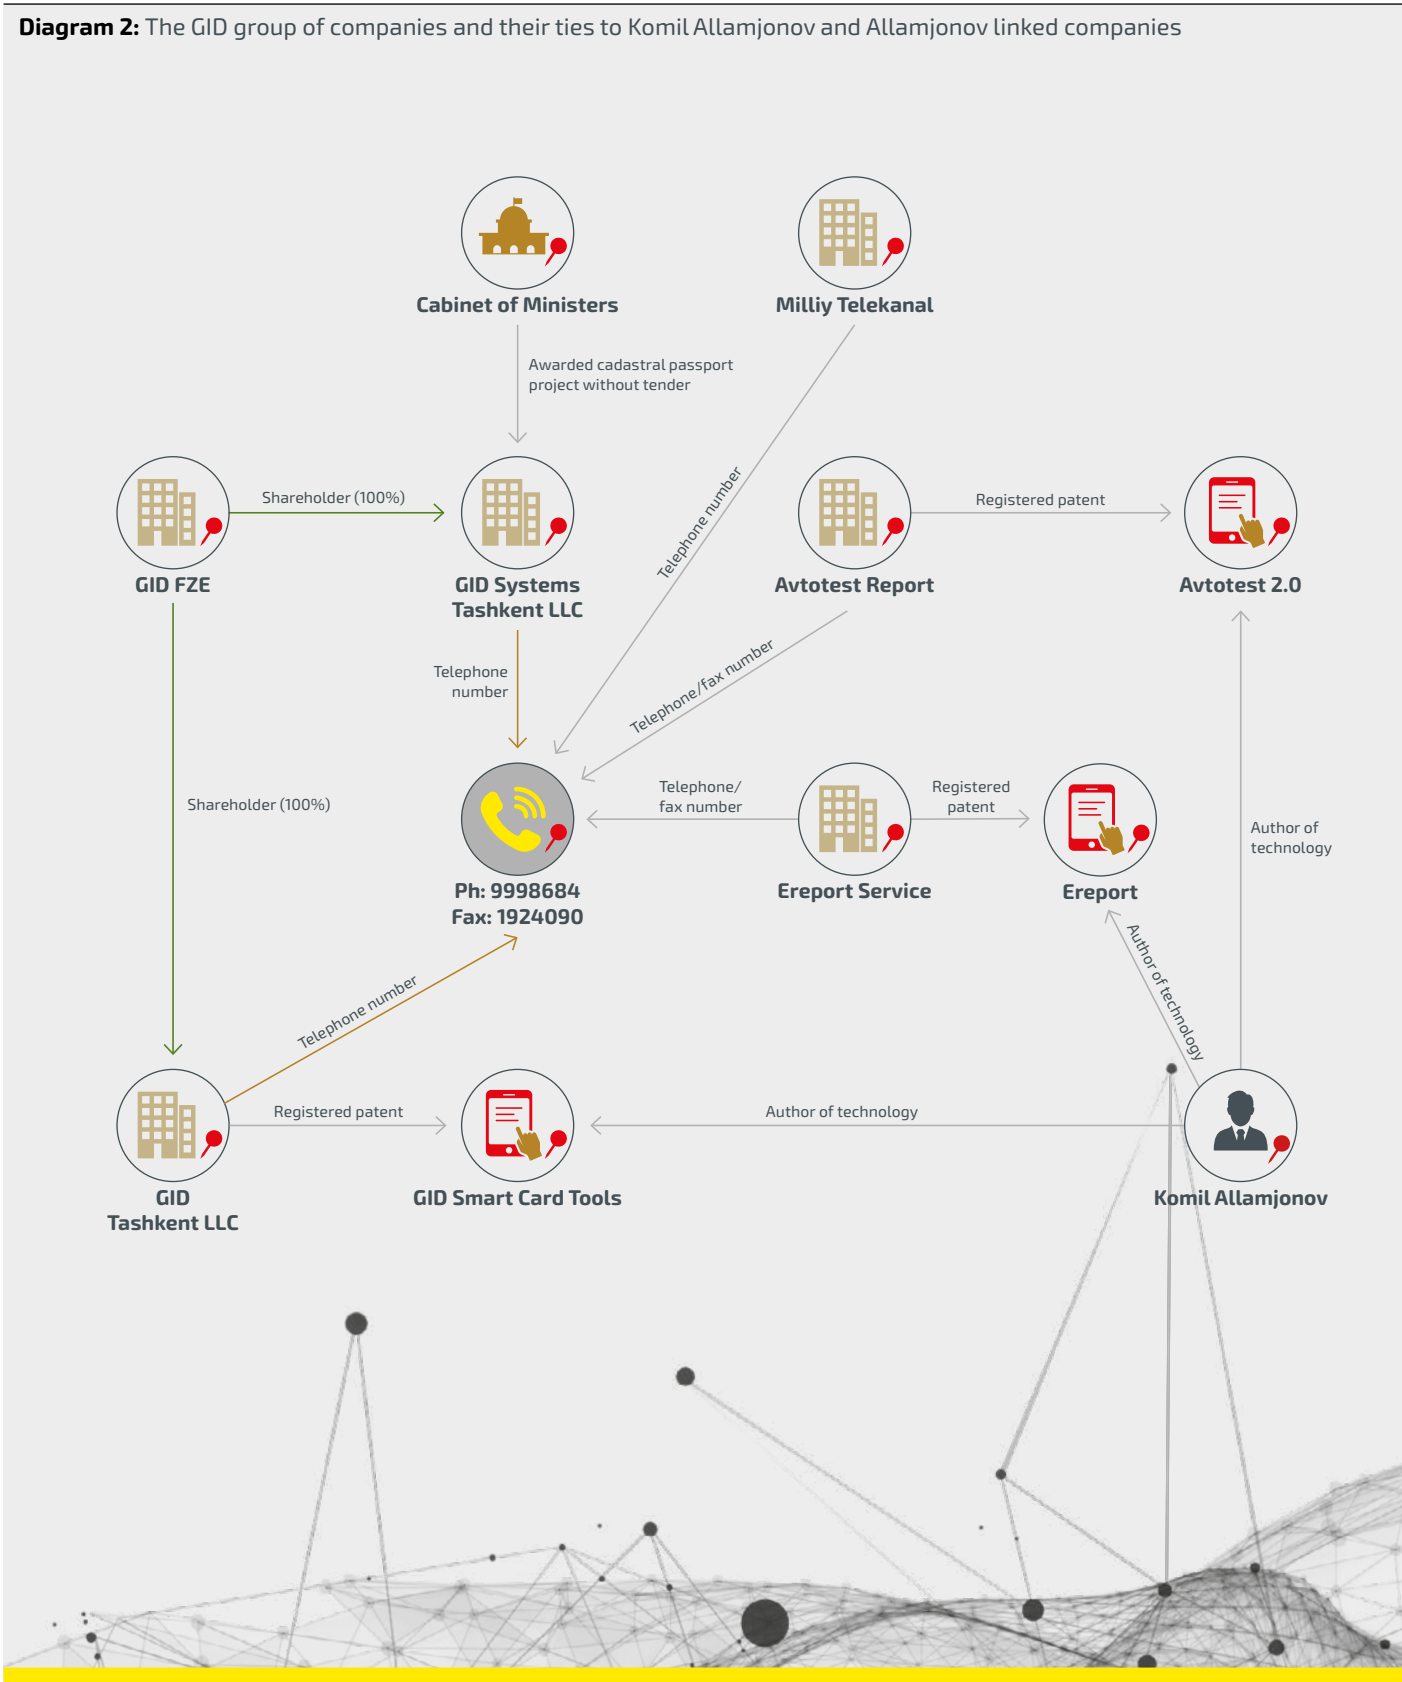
**Diagram 2:** The GID group of companies and their ties to Komil Allamjonov and Allamjonov linked companies

Cabinet of Ministers

Milliy Telekanal

Awarded cadastral passport project without tender

GID FZE

Shareholder (100%)

GID Systems Tashkent LLC

Telephone number

Avtotest Report

Registered patent

Avtotest 2.0

Telephone number

Telephone/fax number

Shareholder (100%)

Ph: 9998684
Fax: 1924090

Telephone/ fax number

Ereport Service

Registered patent

Ereport

Author of technology

Author of technology

Telephone number

GID Tashkent LLC

Registered patent

GID Smart Card Tools

Author of technology

Komil Allamjonov